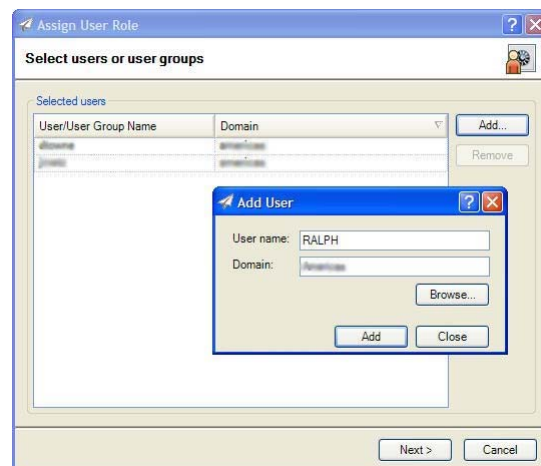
Assign User Role

Select users or user groups

Selected users

| User/User Group Name | Domain |
|---|---|
| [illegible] | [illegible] |
| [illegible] | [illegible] |

Add...

Remove

Add User

User name: RALPH

Domain: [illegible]

Browse...

Add

Close

Next >

Cancel